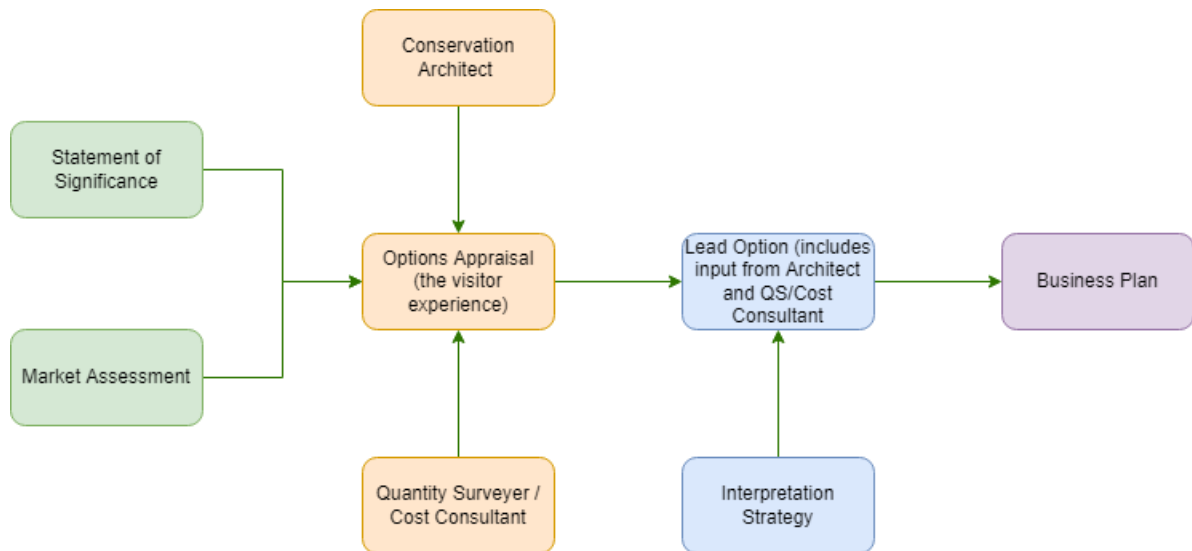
Conservation Architect

Statement of Significance

Market Assessment

Options Appraisal (the visitor experience)

Quantity Surveyer / Cost Consultant

Lead Option (includes input from Architect and QS/Cost Consultant

Interpretation Strategy

Business Plan